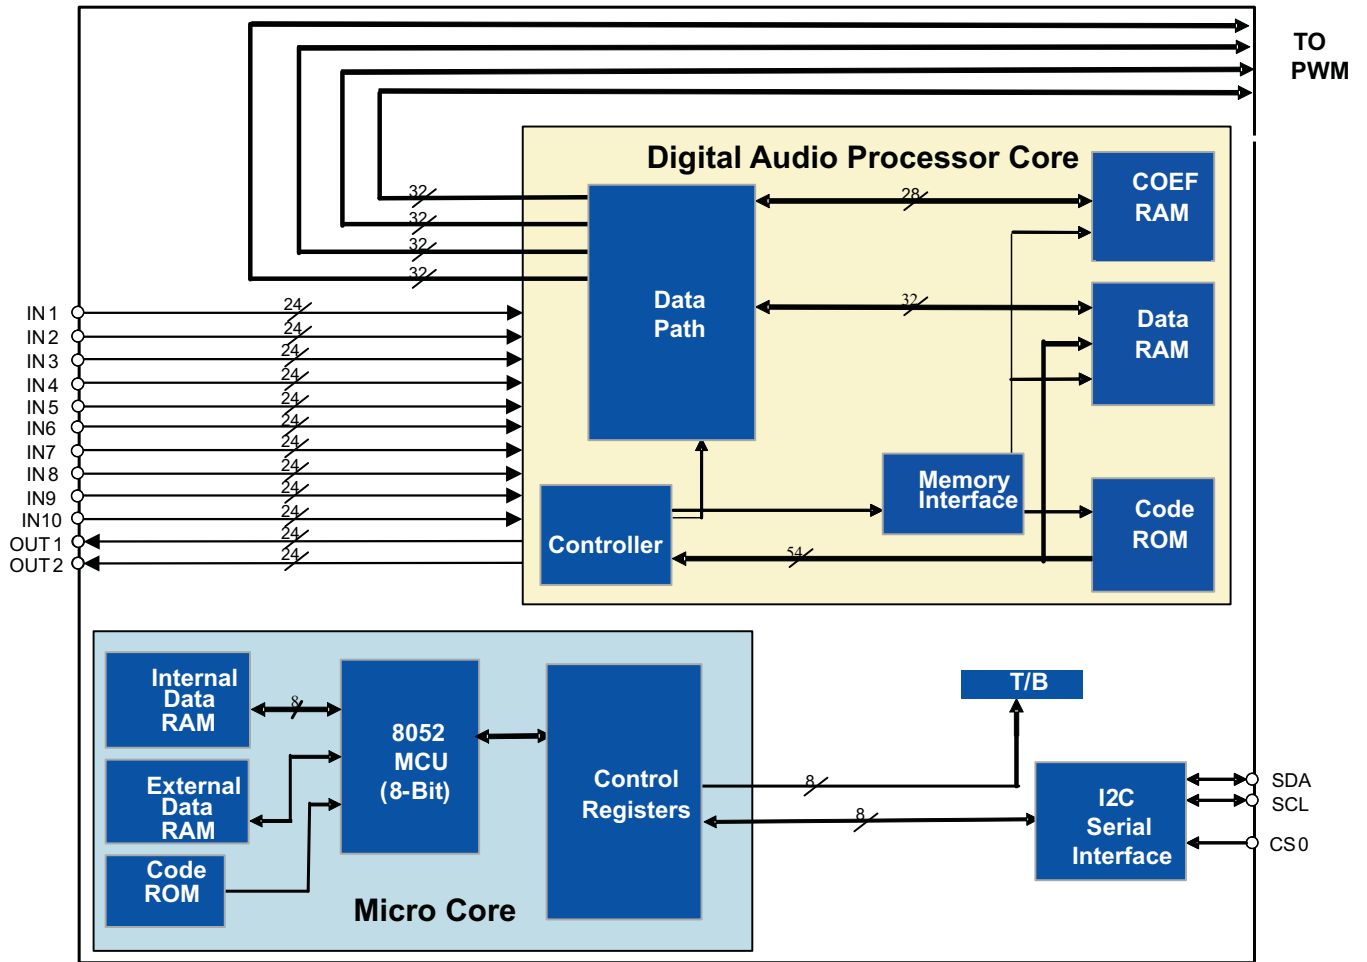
TO
PWM

Digital Audio Processor Core

COEF
RAM

32
32
32
32

28

Data
Path

32

Data
RAM

IN 1
IN 2
IN 3
IN 4
IN 5
IN6
IN7
IN 8
IN9
IN10
OUT 1
OUT 2

24
24
24
24
24
24
24
24
24
24
24
24

Memory
Interface

Code
ROM

Controller

54

Internal
Data
RAM

8

8052
MCU
(8-Bit)

Control
Registers

External
Data
RAM

Code
ROM

Micro Core

T/B

8

8

I2C
Serial
Interface

SDA
SCL
CS 0